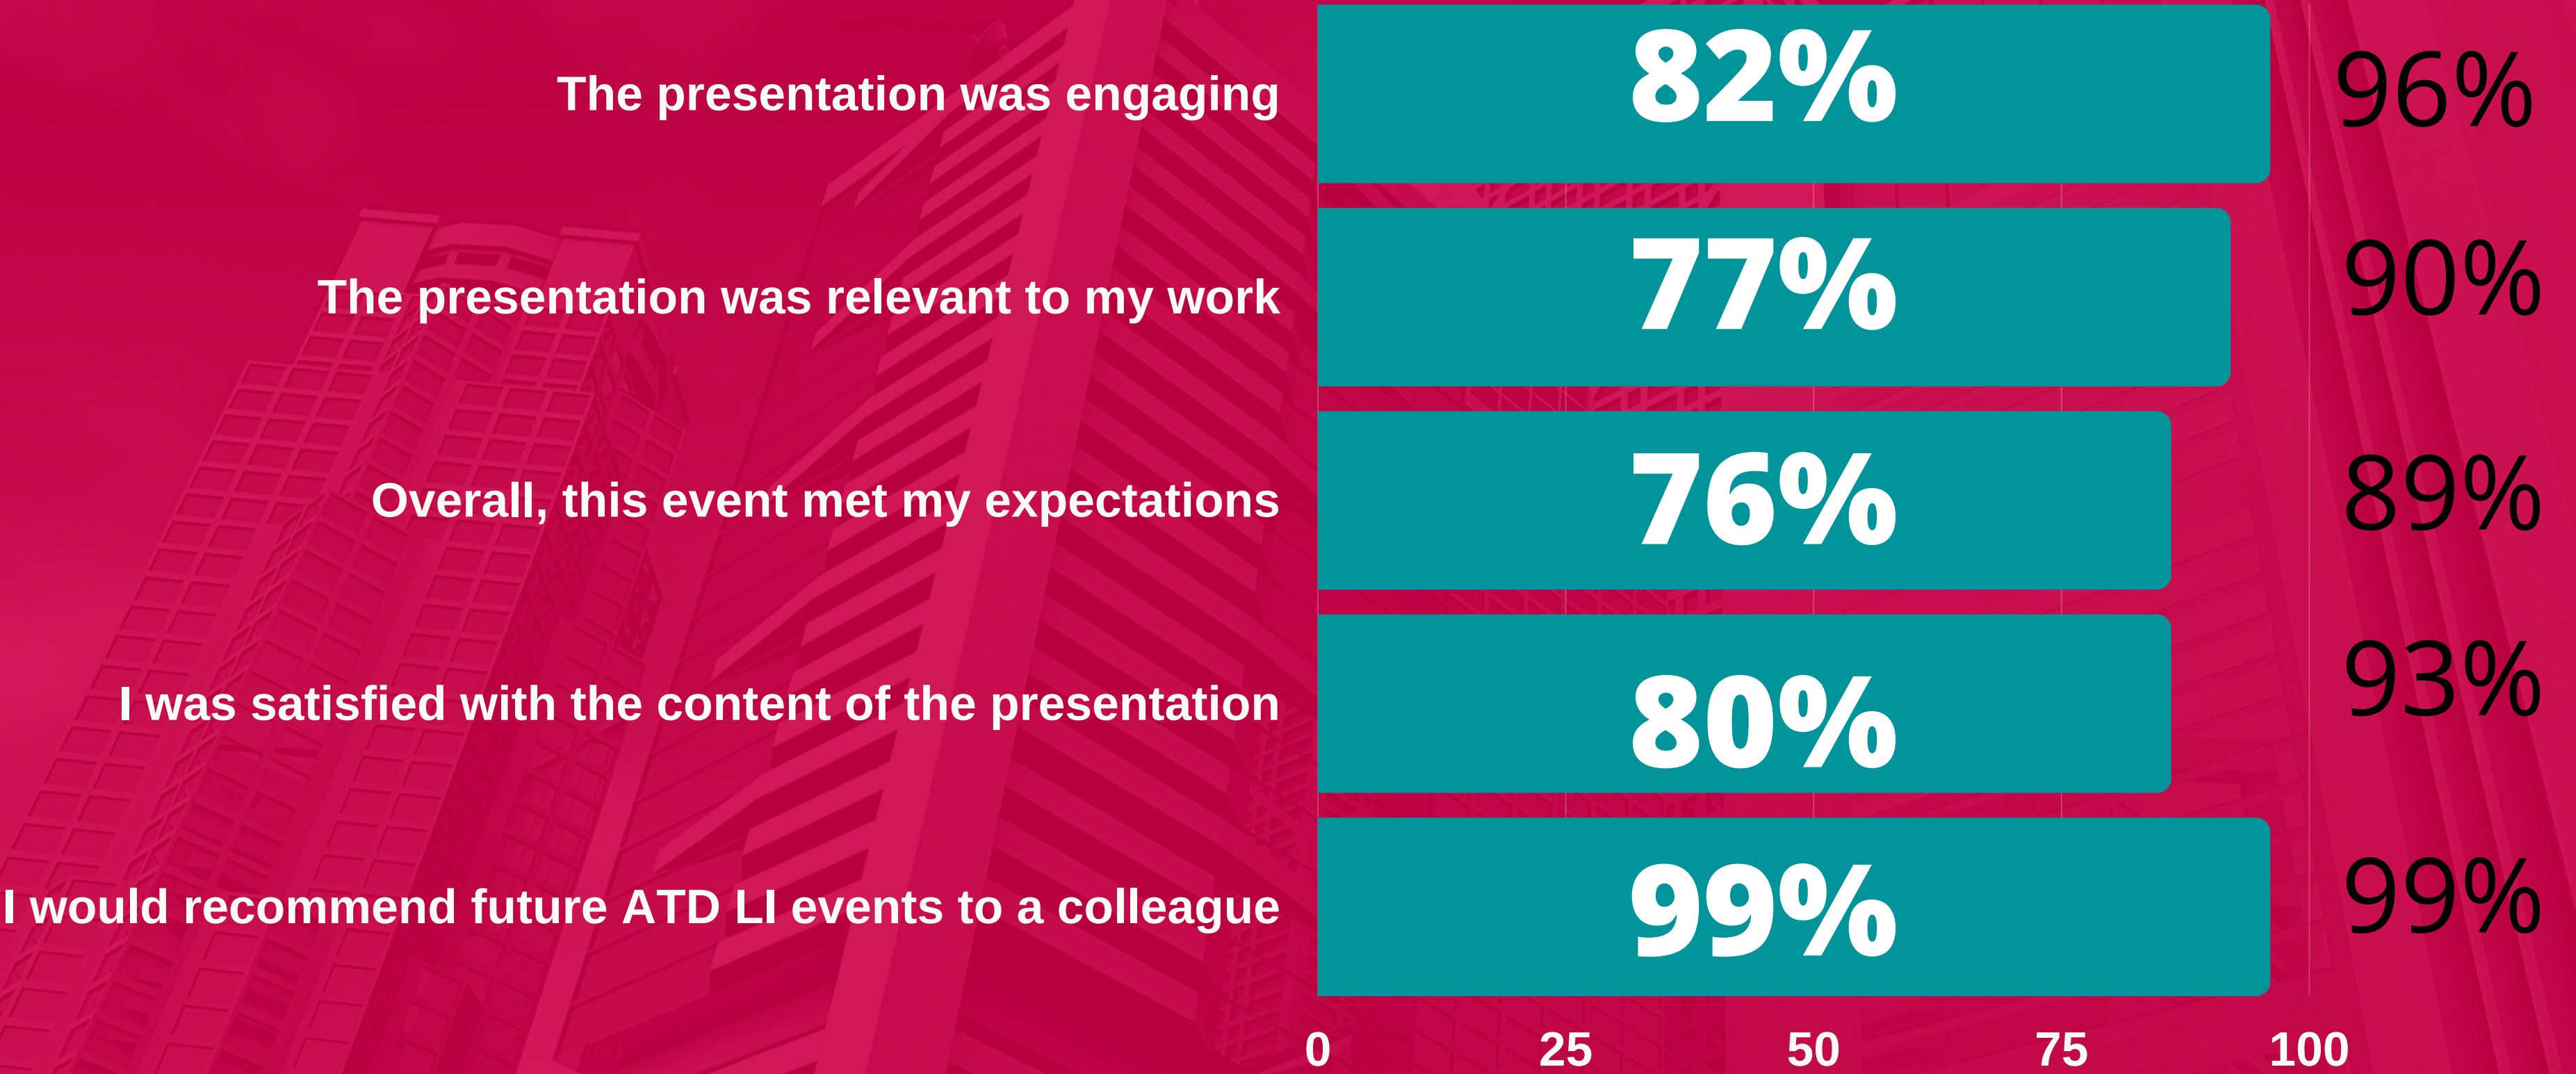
The presentation was engaging 82% 96%

The presentation was relevant to my work 77% 90%

Overall, this event met my expectations 76% 89%

I was satisfied with the content of the presentation 80% 93%

I would recommend future ATD LI events to a colleague 99% 99%

0 25 50 75 100